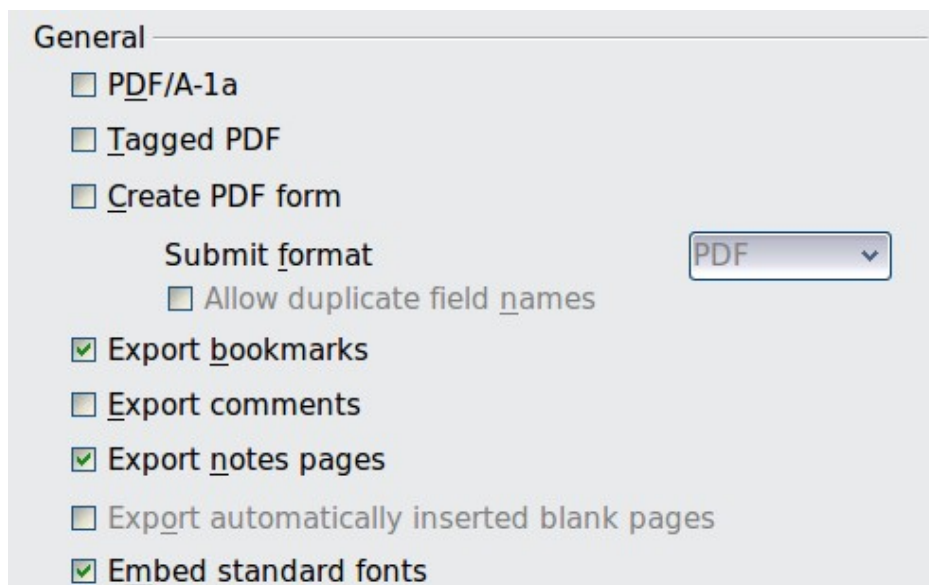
General

PDF/A-1a

Tagged PDF

Create PDF form

Submit format PDF

Allow duplicate field names

Export bookmarks

Export comments

Export notes pages

Export automatically inserted blank pages

Embed standard fonts